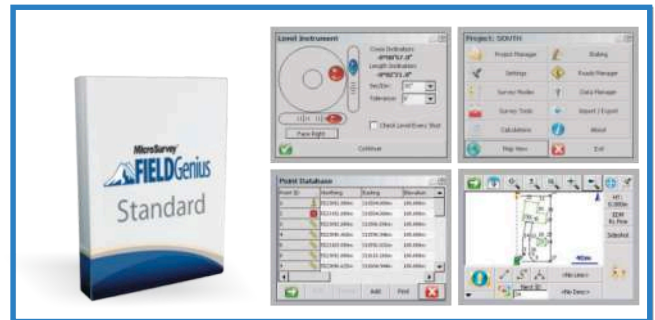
MicroSurvey
FIELDGenius
Standard

Level Instrument
Cross Inclination
-0°00'57.0"
Length Inclination
-0°00'21.0"
Sec/Div
Tolerance
Face Right
Check Level Every Shot
Continue

Project: SOUTH
Project Manager
Settings
Survey Modes
Survey Tools
Calculations
Map View
Staking
Roads Manager
Data Manager
Import / Export
About
Exit

Point Database
Point ID
Northing
Easting
Elevation
Add
Find

HT:
1.500m
EDM
Rs Prism
Sideshot
<No Line>
<No Desc>